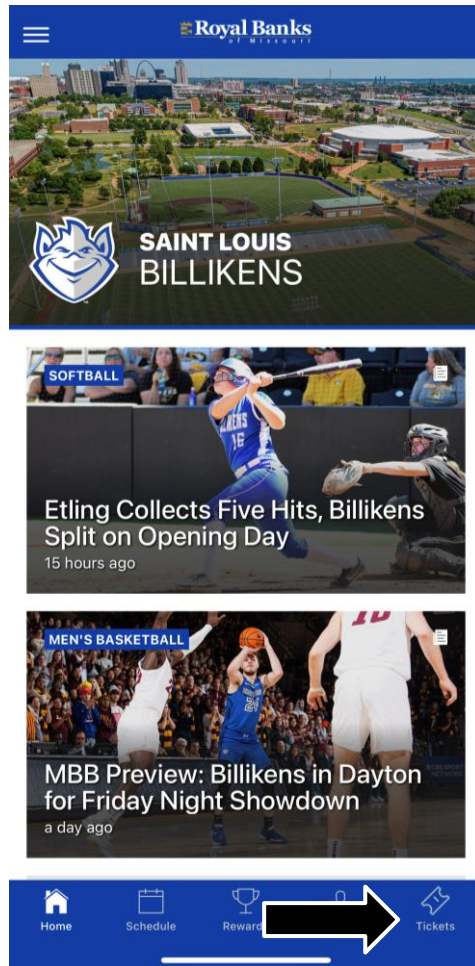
Royal Banks
of Missouri

SAINT LOUIS
BILLIKENS

SOFTBALL

Etling Collects Five Hits, Billikens Split on Opening Day
15 hours ago

MEN'S BASKETBALL

MBB Preview: Billikens in Dayton for Friday Night Showdown
a day ago

Home
Schedule
Reward
Tickets